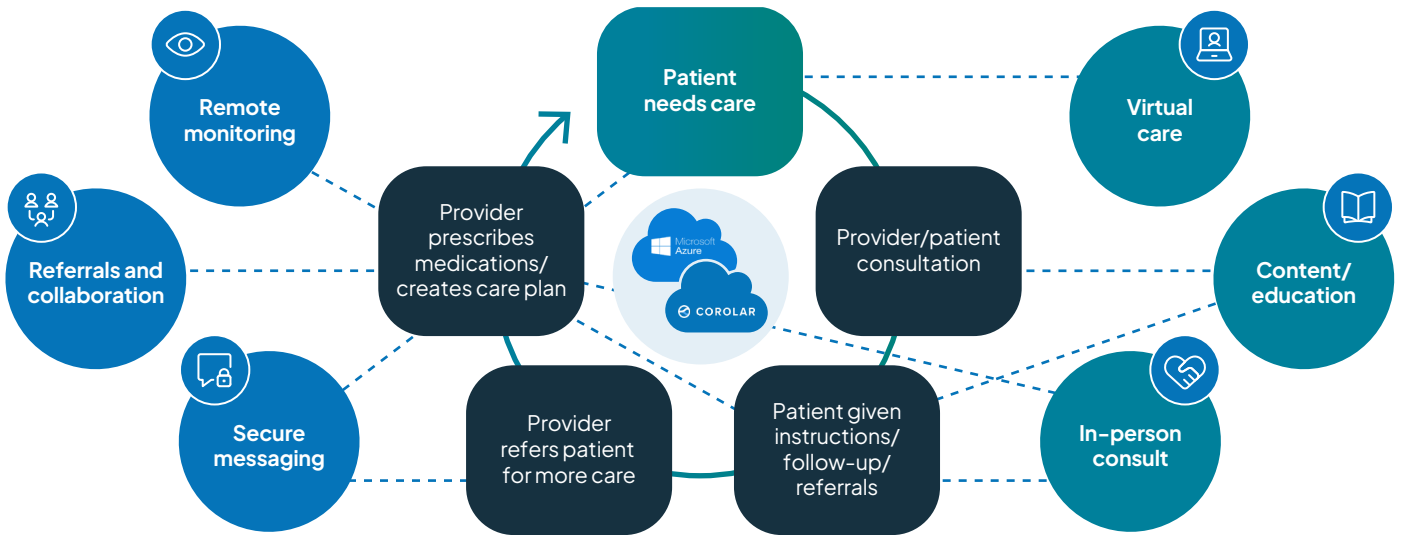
Remote monitoring

Referrals and collaboration

Secure messaging

Patient needs care

Provider prescribes medications/ creates care plan

Microsoft Azure

COROLAR

Provider/patient consultation

Provider refers patient for more care

Patient given instructions/ follow-up/ referrals

Virtual care

Content/ education

In-person consult